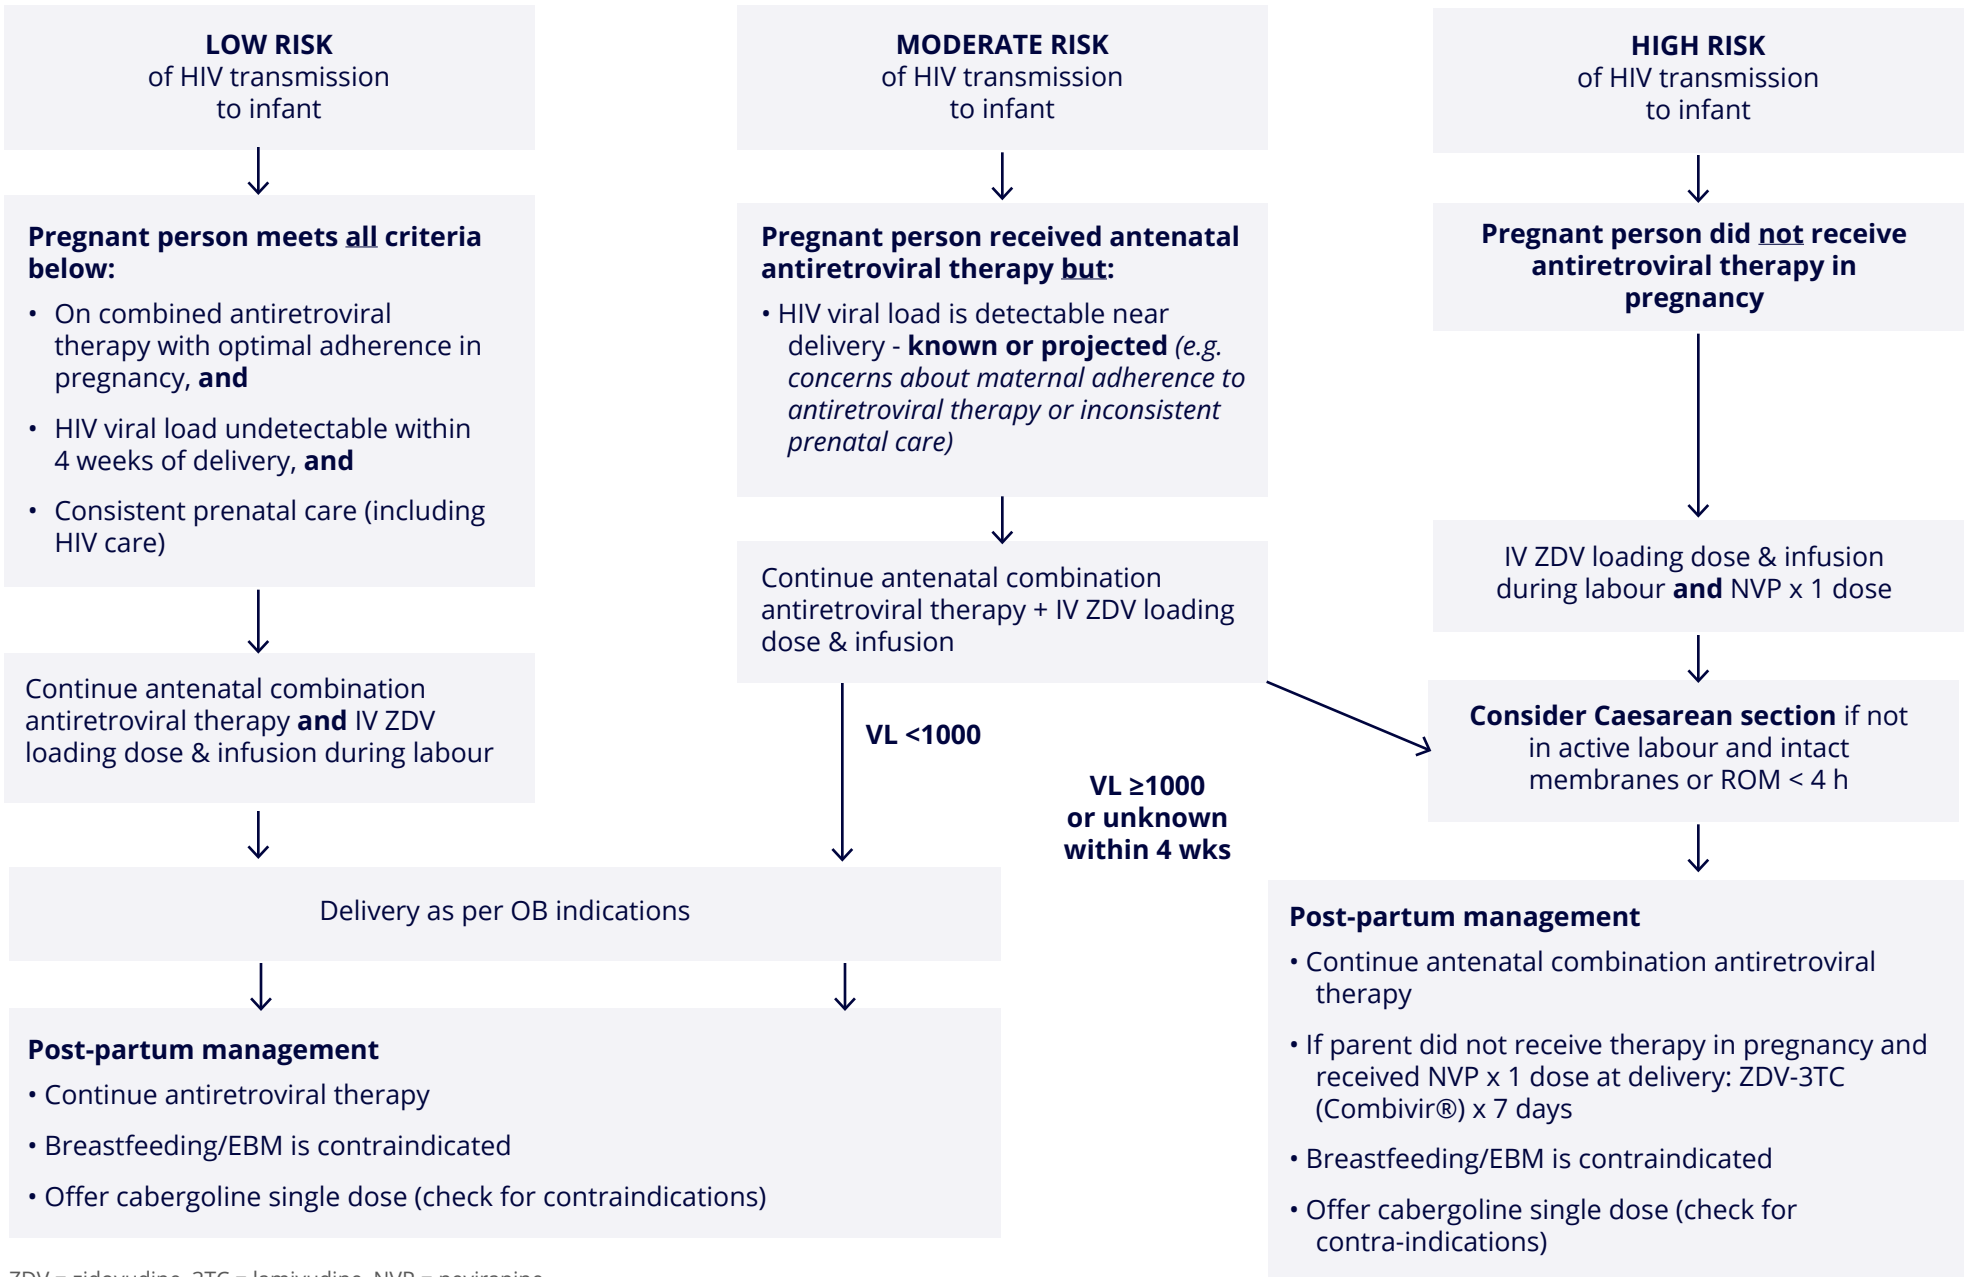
**LOW RISK**
of HIV transmission
to infant

**Pregnant person meets all criteria below:**

• On combined antiretroviral therapy with optimal adherence in pregnancy, **and**

• HIV viral load undetectable within 4 weeks of delivery, **and**

• Consistent prenatal care (including HIV care)

Continue antenatal combination antiretroviral therapy **and** IV ZDV loading dose & infusion during labour

**MODERATE RISK**
of HIV transmission
to infant

**Pregnant person received antenatal antiretroviral therapy but:**

• HIV viral load is detectable near delivery - **known or projected** *(e.g. concerns about maternal adherence to antiretroviral therapy or inconsistent prenatal care)*

Continue antenatal combination antiretroviral therapy + IV ZDV loading dose & infusion

**VL <1000**

**VL ≥1000 or unknown within 4 wks**

**HIGH RISK**
of HIV transmission
to infant

**Pregnant person did not receive antiretroviral therapy in pregnancy**

IV ZDV loading dose & infusion during labour **and** NVP x 1 dose

**Consider Caesarean section** if not in active labour and intact membranes or ROM < 4 h

Delivery as per OB indications

**Post-partum management**

• Continue antiretroviral therapy

• Breastfeeding/EBM is contraindicated

• Offer cabergoline single dose (check for contraindications)

**Post-partum management**

• Continue antenatal combination antiretroviral therapy

• If parent did not receive therapy in pregnancy and received NVP x 1 dose at delivery: ZDV-3TC (Combivir®) x 7 days

• Breastfeeding/EBM is contraindicated

• Offer cabergoline single dose (check for contra-indications)

ZDV = zidovudine, 3TC = lamivudine, NVP = nevirapine